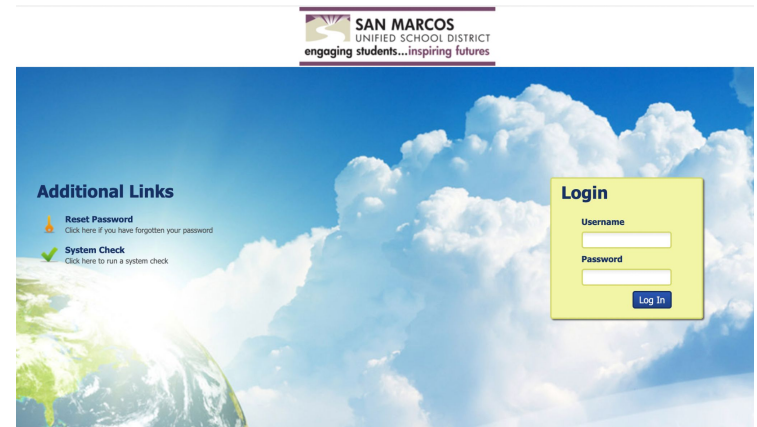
SAN MARCOS
UNIFIED SCHOOL DISTRICT
engaging students...inspiring futures

Additional Links

Reset Password
Click here if you have forgotten your password

System Check
Click here to run a system check

Login

Username

Password

Log In